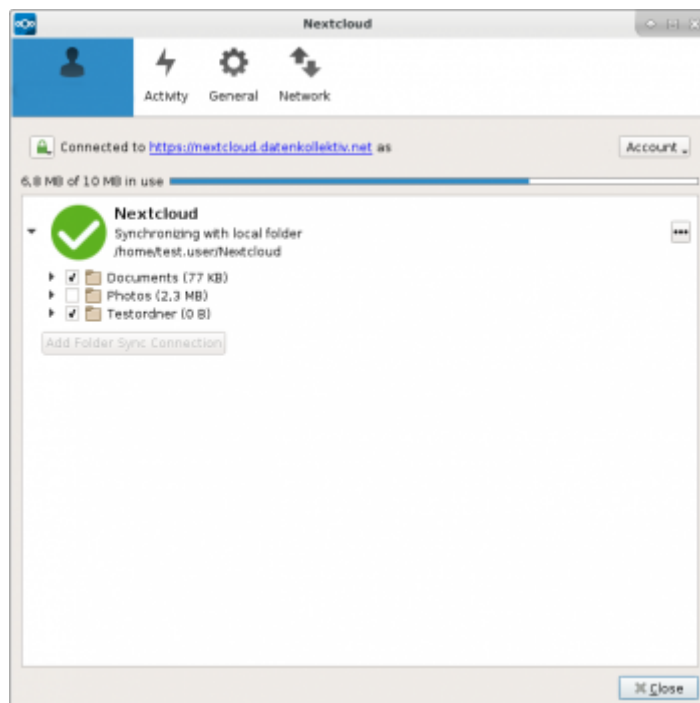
Nextcloud

Activity General Network

Connected to https://nextcloud.datenkollektiv.net as

Account

6,8 MB of 10 MB in use

Nextcloud
Synchronizing with local folder
/home/test.user/Nextcloud

Documents (77 KB)
Photos (2,3 MB)
Testordner (0 B)

Add Folder Sync Connection

Close